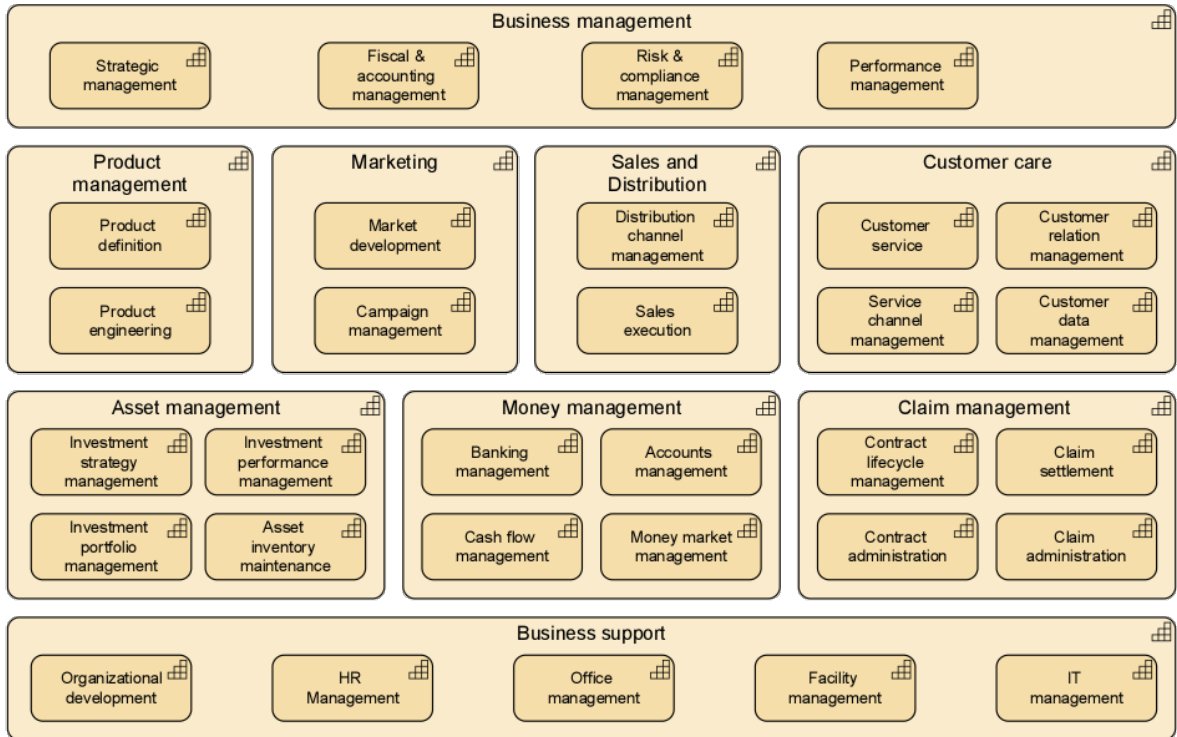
Business management

Strategic management

Fiscal & accounting management

Risk & compliance management

Performance management

Product management

Product definition

Product engineering

Marketing

Market development

Campaign management

Sales and Distribution

Distribution channel management

Sales execution

Customer care

Customer service

Customer relation management

Service channel management

Customer data management

Asset management

Investment strategy management

Investment performance management

Investment portfolio management

Asset inventory maintenance

Money management

Banking management

Accounts management

Cash flow management

Money market management

Claim management

Contract lifecycle management

Claim settlement

Contract administration

Claim administration

Business support

Organizational development

HR Management

Office management

Facility management

IT management